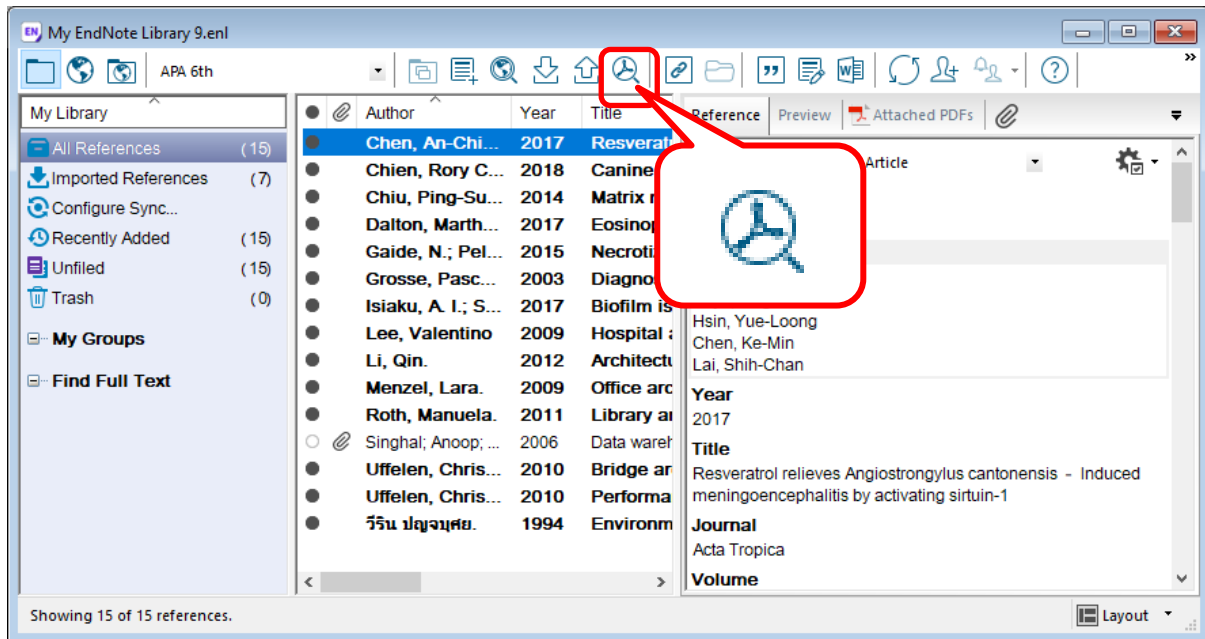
My EndNote Library 9.enl

APA 6th

My Library

All References (15)
Imported References (7)
Configure Sync...
Recently Added (15)
Unfiled (15)
Trash (0)

My Groups

Find Full Text

| Author | Year | Title |
|---|---|---|
| Chen, An-Chi... | 2017 | Resverat |
| Chien, Rory C... | 2018 | Canine |
| Chiu, Ping-Su... | 2014 | Matrix r |
| Dalton, Marth... | 2017 | Eosinop |
| Gaide, N.; Pel... | 2015 | Necroti |
| Grosse, Pasc... | 2003 | Diagno |
| Isiaku, A. I.; S... | 2017 | Biofilm is |
| Lee, Valentino | 2009 | Hospital |
| Li, Qin. | 2012 | Architectu |
| Menzel, Lara. | 2009 | Office arc |
| Roth, Manuela. | 2011 | Library a |
| Singhal; Anoop; ... | 2006 | Data wareh |
| Uffelen, Chris... | 2010 | Bridge ar |
| Uffelen, Chris... | 2010 | Performa |
| วีริน ปญจนุศย. | 1994 | Environm |

Reference Preview Attached PDFs

Article

Hsin, Yue-Loong
Chen, Ke-Min
Lai, Shih-Chan

Year
2017

Title
Resveratrol relieves Angiostrongylus cantonensis - Induced meningoencephalitis by activating sirtuin-1

Journal
Acta Tropica

Volume

Showing 15 of 15 references.

Layout